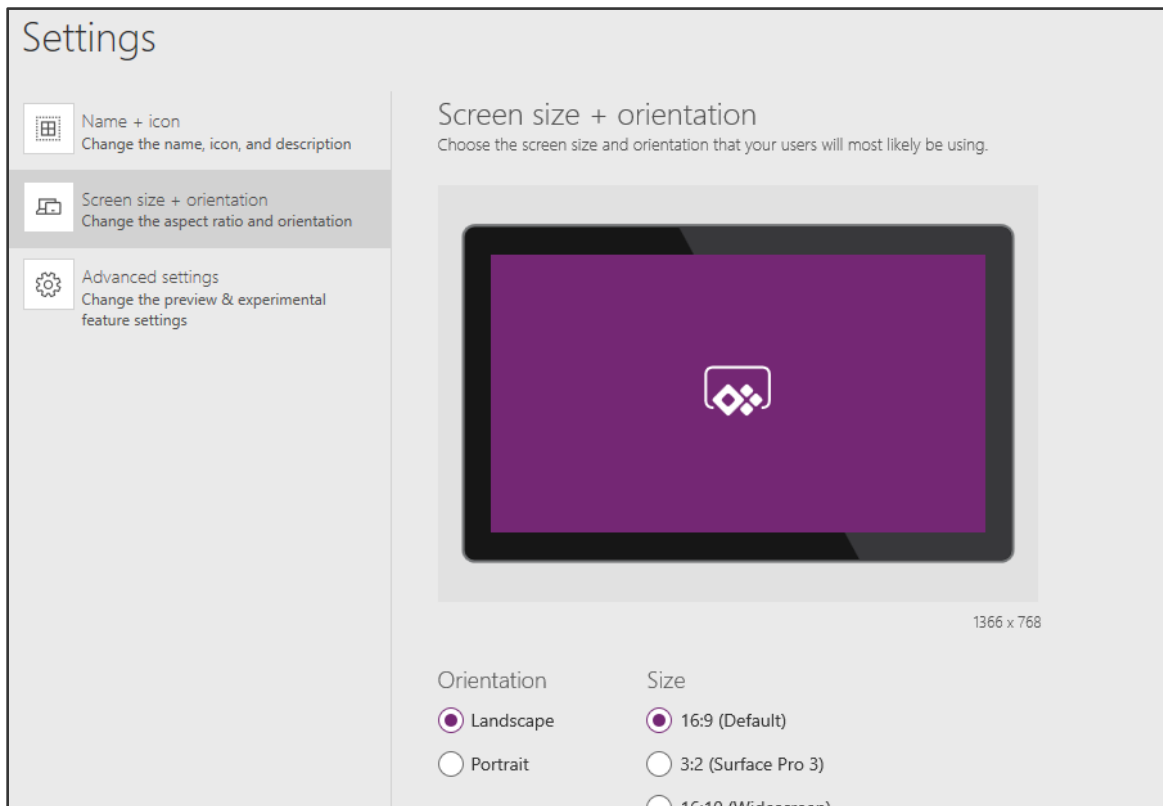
Settings

Name + icon
Change the name, icon, and description

Screen size + orientation
Change the aspect ratio and orientation

Advanced settings
Change the preview & experimental feature settings

Screen size + orientation
Choose the screen size and orientation that your users will most likely be using.

1366 x 768

Orientation
Landscape
Portrait

Size
16:9 (Default)
3:2 (Surface Pro 3)
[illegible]